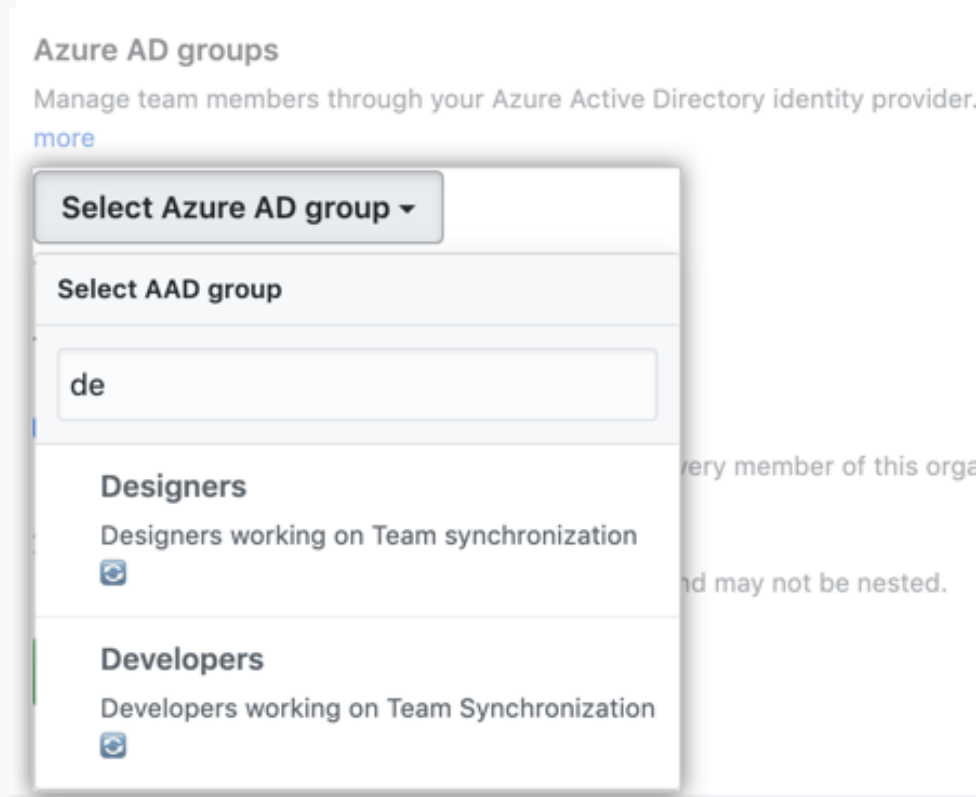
Azure AD groups

Manage team members through your Azure Active Directory identity provider.

more

Select Azure AD group ▾

Select AAD group

de

Designers

Designers working on Team synchronization

Developers

Developers working on Team Synchronization

very member of this orga

nd may not be nested.